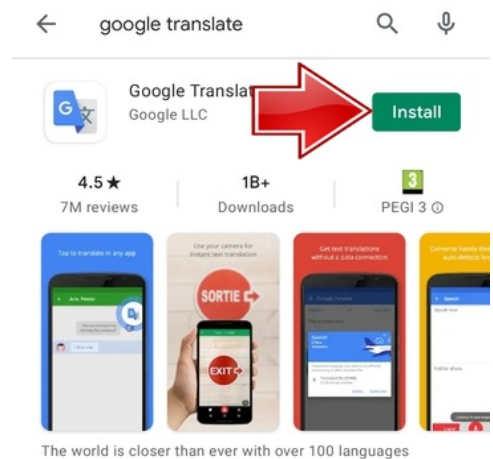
google translate

Google Translat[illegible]
Google LLC

Install

4.5★
7M reviews

1B+
Downloads

3
PEGI 3 ⓘ

Tap to translate in any app

Use your camera for instant text translation

SORTIE

EXIT

Get text translations without a data connection

Converse hands-free with auto-detects lan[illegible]

The world is closer than ever with over 100 languages